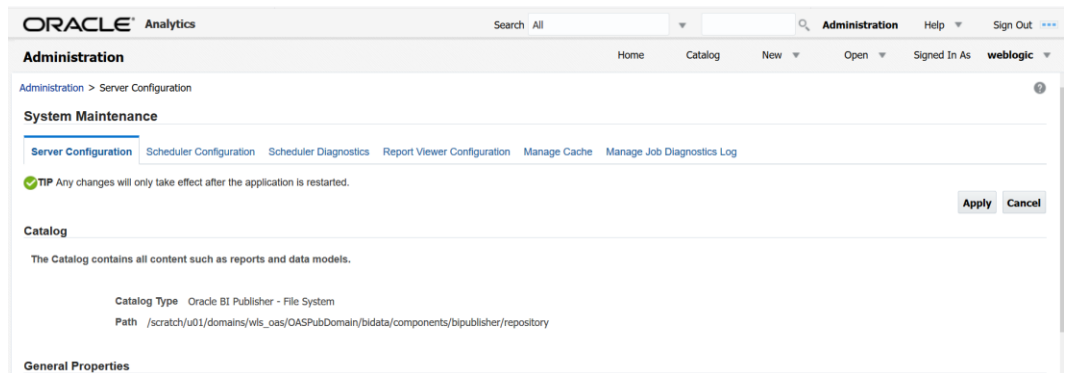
ORACLE Analytics

Search All

Administration Help Sign Out

Administration

Home Catalog New Open Signed In As weblogic

Administration > Server Configuration

System Maintenance

Server Configuration Scheduler Configuration Scheduler Diagnostics Report Viewer Configuration Manage Cache Manage Job Diagnostics Log

TIP Any changes will only take effect after the application is restarted.

Apply Cancel

Catalog

The Catalog contains all content such as reports and data models.

Catalog Type Oracle BI Publisher - File System

Path /scratch/u01/domains/wls_oas/OASPubDomain/bidata/components/bipublisher/repository

General Properties